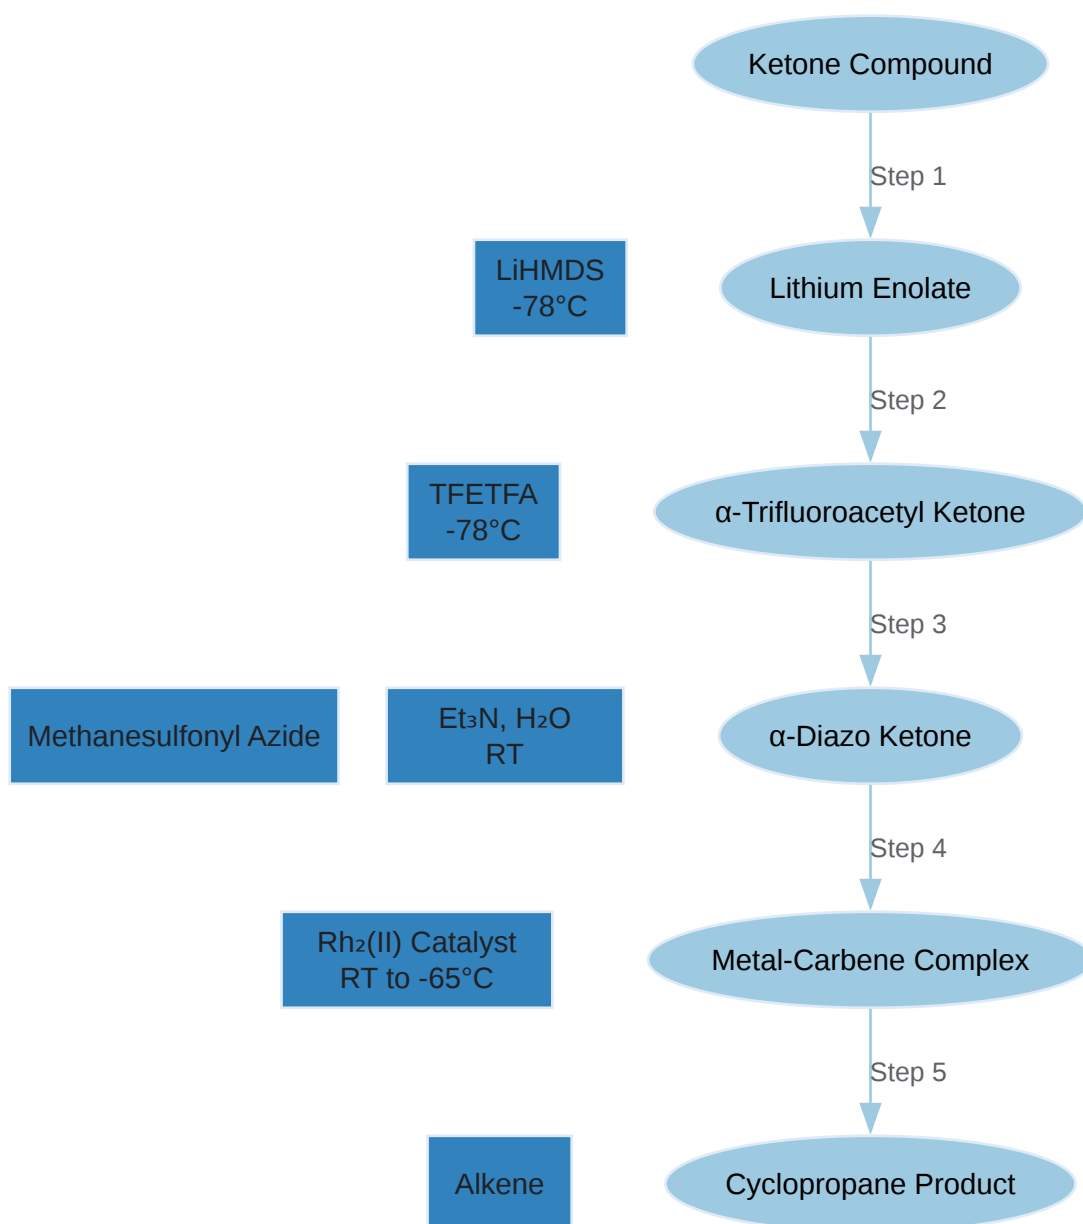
Ketone Compound

Step 1

LiHMDS
-78°C

Lithium Enolate

Step 2

TFETFA
-78°C

α-Trifluoroacetyl Ketone

Step 3

Methanesulfonyl Azide

$Et_3N$, $H_2O$
RT

α-Diazo Ketone

Step 4

$Rh_2$(II) Catalyst
RT to -65°C

Metal-Carbene Complex

Step 5

Alkene

Cyclopropane Product